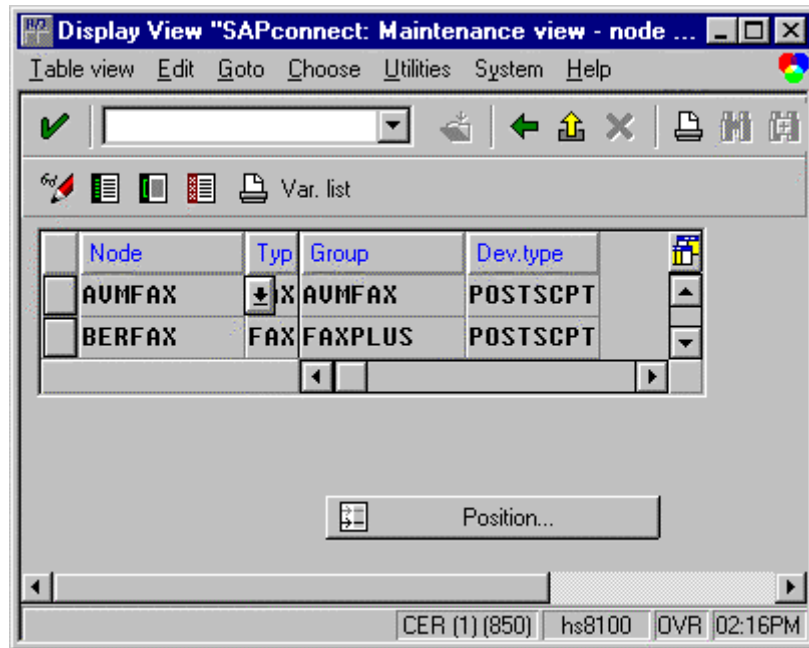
Display View "SAPconnect: Maintenance view - node ...

Table view Edit Goto Choose Utilities System Help

Var. list

| Node | Typ | Group | Dev.type |
|---|---|---|---|
| AVMFAX | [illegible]X | AVMFAX | POSTSCPT |
| BERFAX | FAX | FAXPLUS | POSTSCPT |

Position...

CER (1) (850) hs8100 OVR 02:16PM